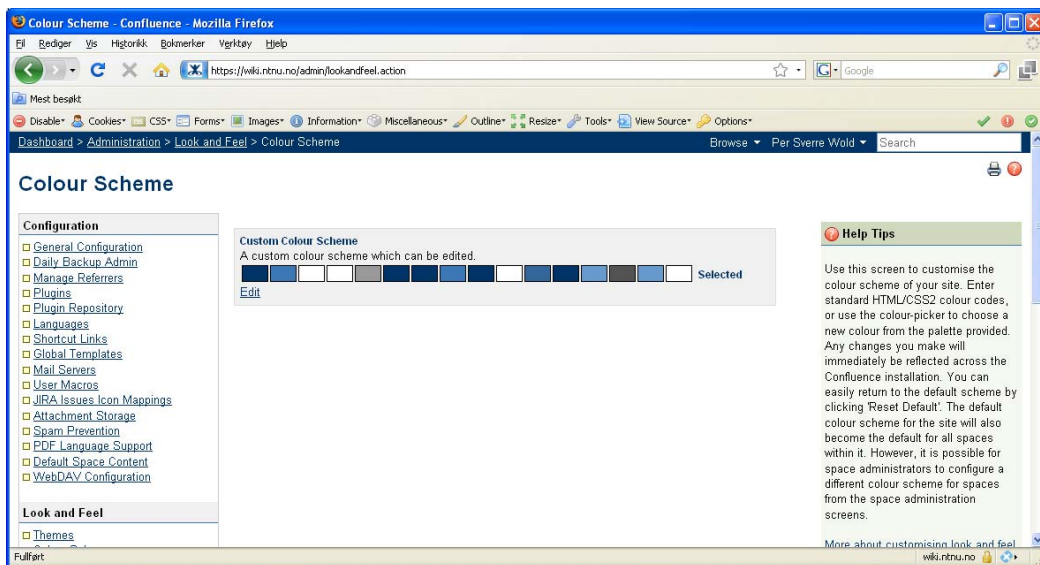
Colour Scheme - Confluence - Mozilla Firefox

Fil Rediger Vis Historikk Bokmerker Verktøy Hjelp

https://wiki.ntnu.no/admin/lookandfeel.action

Google

Mest besøkt

Disable Cookies CSS Forms Images Information Miscellaneous Outline Resize Tools View Source Options

Dashboard > Administration > Look and Feel > Colour Scheme

Browse Per Sverre Wold Search

Colour Scheme

Configuration

General Configuration
Daily Backup Admin
Manage Referrers
Plugins
Plugin Repository
Languages
Shortcut Links
Global Templates
Mail Servers
User Macros
JIRA Issues Icon Mappings
Attachment Storage
Spam Prevention
PDF Language Support
Default Space Content
WebDAV Configuration

Look and Feel

Themes

Custom Colour Scheme

A custom colour scheme which can be edited.

Selected

Edit

Help Tips

Use this screen to customise the colour scheme of your site. Enter standard HTML/CSS2 colour codes, or use the colour-picker to choose a new colour from the palette provided. Any changes you make will immediately be reflected across the Confluence installation. You can easily return to the default scheme by clicking 'Reset Default'. The default colour scheme for the site will also become the default for all spaces within it. However, it is possible for space administrators to configure a different colour scheme for spaces from the space administration screens.

More about customising look and feel

Fullført

wiki.ntnu.no